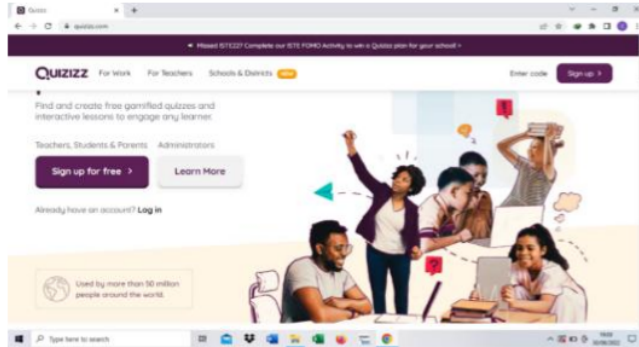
Quizizz
quizizz.com

Missed ISTE22? Complete our ISTE FOMO Activity to win a Quizizz plan for your school!

QUIZIZZ For Work For Teachers Schools & Districts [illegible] Enter code Sign up >

Find and create free gamified quizzes and interactive lessons to engage any learner.

Teachers, Students & Parents Administrators

Sign up for free >

Learn More

Already have an account? Log in

Used by more than 50 million people around the world.

Type here to search